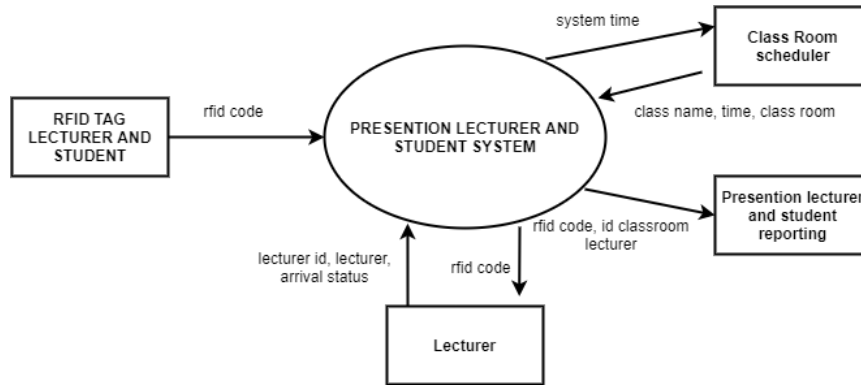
system time

Class Room scheduler

RFID TAG LECTURER AND STUDENT

rfid code

PRESENTION LECTURER AND STUDENT SYSTEM

class name, time, class room

Presention lecturer and student reporting

rfid code, id classroom lecturer

lecturer id, lecturer, arrival status

rfid code

Lecturer